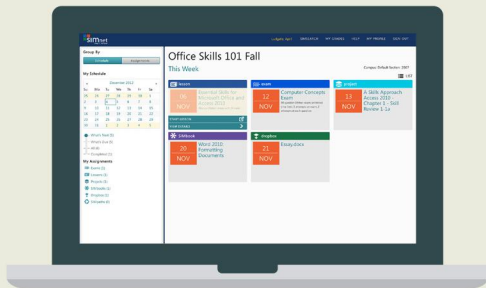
SIMnet

Logged in as: April · SWITCH ROLE · MY COURSES · HELP · MY PROFILE · SIGN OUT

Group By
Calendar · Assignments

My Schedule

December 2012

| Su | Mo | Tu | We | Th | Fr | Sa |
|---|---|---|---|---|---|---|
| 25 | 26 | 27 | 28 | 29 | 30 | 1 |
| 2 | 3 | 4 | 5 | 6 | 7 | 8 |
| 9 | 10 | 11 | 12 | 13 | 14 | 15 |
| 16 | 17 | 18 | 19 | 20 | 21 | 22 |
| 23 | 24 | 25 | 26 | 27 | 28 | 29 |
| 30 | 31 | 1 | 2 | 3 | 4 | 5 |

Whats Due (5)
Whats Due (1)
All (4)
Completed (3)

My Assignments
Lesson (3)
Exams (3)
Projects (4)
SIMbooks (1)
Dropbox (1)
SIMpaths (0)

Office Skills 101 Fall

This Week

Campus Default Section: 2007

List

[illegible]
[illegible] NOV
Essential Skills for Microsoft Office and Access 2010
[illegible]
START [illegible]
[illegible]

Exam
12 NOV
Computer Concepts Exam
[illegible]

Project
13 NOV
A Skills Approach Access 2010 Chapter 1 - Skill Review 1.1

SIMbook
20 NOV
Word 2010 Formatting Documents

Dropbox
21 NOV
Essay.docx